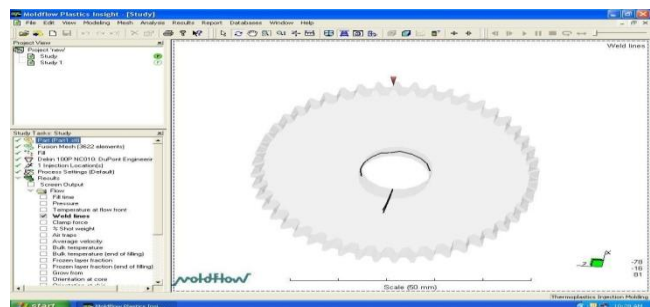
Moldflow Plastics Insight - [Study]
File Edit View Modeling Mesh Analysis Results Report Databases Window Help

Project View
Project 'new'
Study
Study 1

Weld lines

Study Tasks: Study
Part (Part1.stl)
Fusion Mesh (3822 elements)
Fill
Delrin 100P NC010: DuPont Engineer
1 Injection Location(s)
Process Settings (Default)
Results
Screen Output
Flow
Fill time
Pressure
Temperature at flow front
Weld lines
Clamp force
% Shot weight
Air traps
Average velocity
Bulk temperature
Bulk temperature (end of filling)
Frozen layer fraction
Frozen layer fraction (end of filling)
Grow from
Orientation at core
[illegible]

moldflow

Scale (50 mm)

-78
-16
81

Thermoplastics Injection Molding

start
Moldflow Plastics Insi...